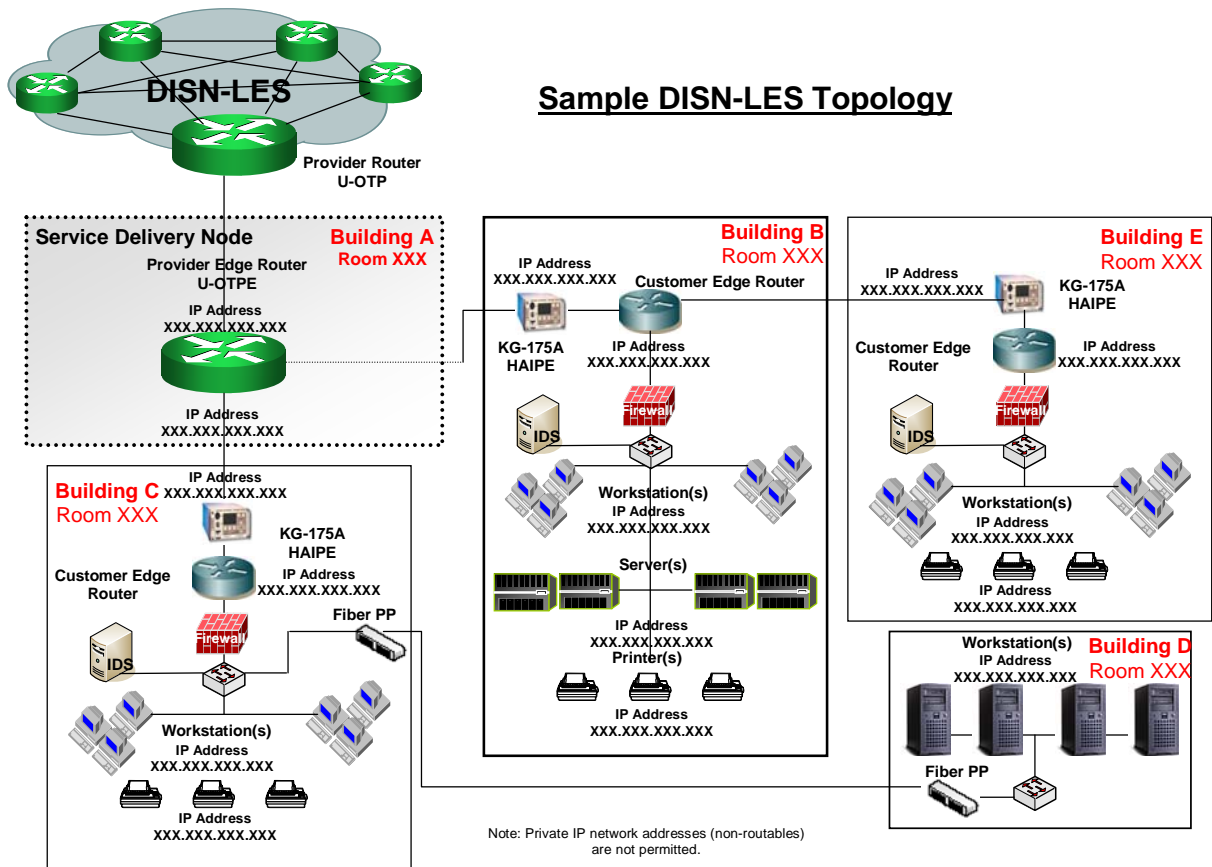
DISN-LES

Sample DISN-LES Topology

Provider Router
U-OTP

Service Delivery Node
Building A
Room XXX
Provider Edge Router
U-OTPE
IP Address
XXX.XXX.XXX.XXX
IP Address
XXX.XXX.XXX.XXX

Building B
Room XXX
IP Address
XXX.XXX.XXX.XXX
Customer Edge Router
KG-175A
HAIPE
IP Address
XXX.XXX.XXX.XXX
Firewall
IDS
Workstation(s)
IP Address
XXX.XXX.XXX.XXX
Server(s)
IP Address
XXX.XXX.XXX.XXX
Printer(s)
IP Address
XXX.XXX.XXX.XXX

Building E
Room XXX
IP Address
XXX.XXX.XXX.XXX
KG-175A
HAIPE
Customer Edge
Router
IP Address
XXX.XXX.XXX.XXX
Firewall
IDS
Workstation(s)
IP Address
XXX.XXX.XXX.XXX
IP Address
XXX.XXX.XXX.XXX

Building C
Room XXX
IP Address
XXX.XXX.XXX.XXX
KG-175A
HAIPE
Customer Edge
Router
IP Address
XXX.XXX.XXX.XXX
Fiber PP
Firewall
IDS
Workstation(s)
IP Address
XXX.XXX.XXX.XXX
IP Address
XXX.XXX.XXX.XXX

Workstation(s)
IP Address
XXX.XXX.XXX.XXX
Building D
Room XXX
Fiber PP

Note: Private IP network addresses (non-routables) are not permitted.